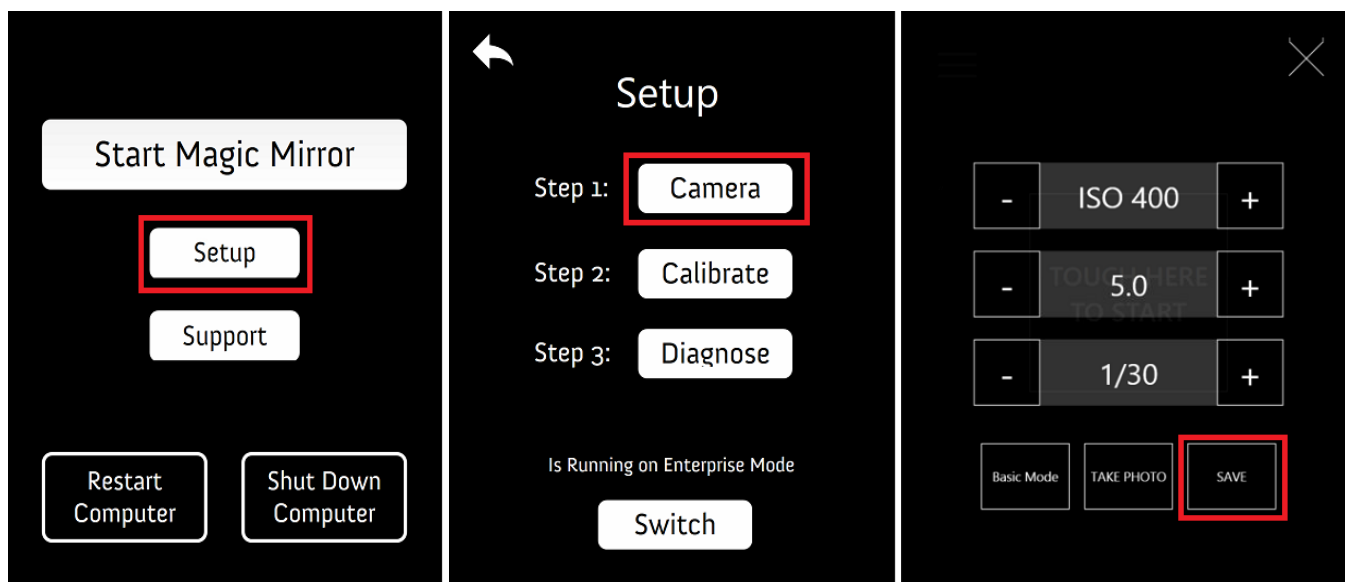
Start Magic Mirror

Setup

Support

Restart Computer

Shut Down Computer

Setup

Step 1: Camera

Step 2: Calibrate

Step 3: Diagnose

Is Running on Enterprise Mode

Switch

- ISO 400 +

- 5.0 +

- 1/30 +

TOUCH HERE TO START

Basic Mode

TAKE PHOTO

SAVE